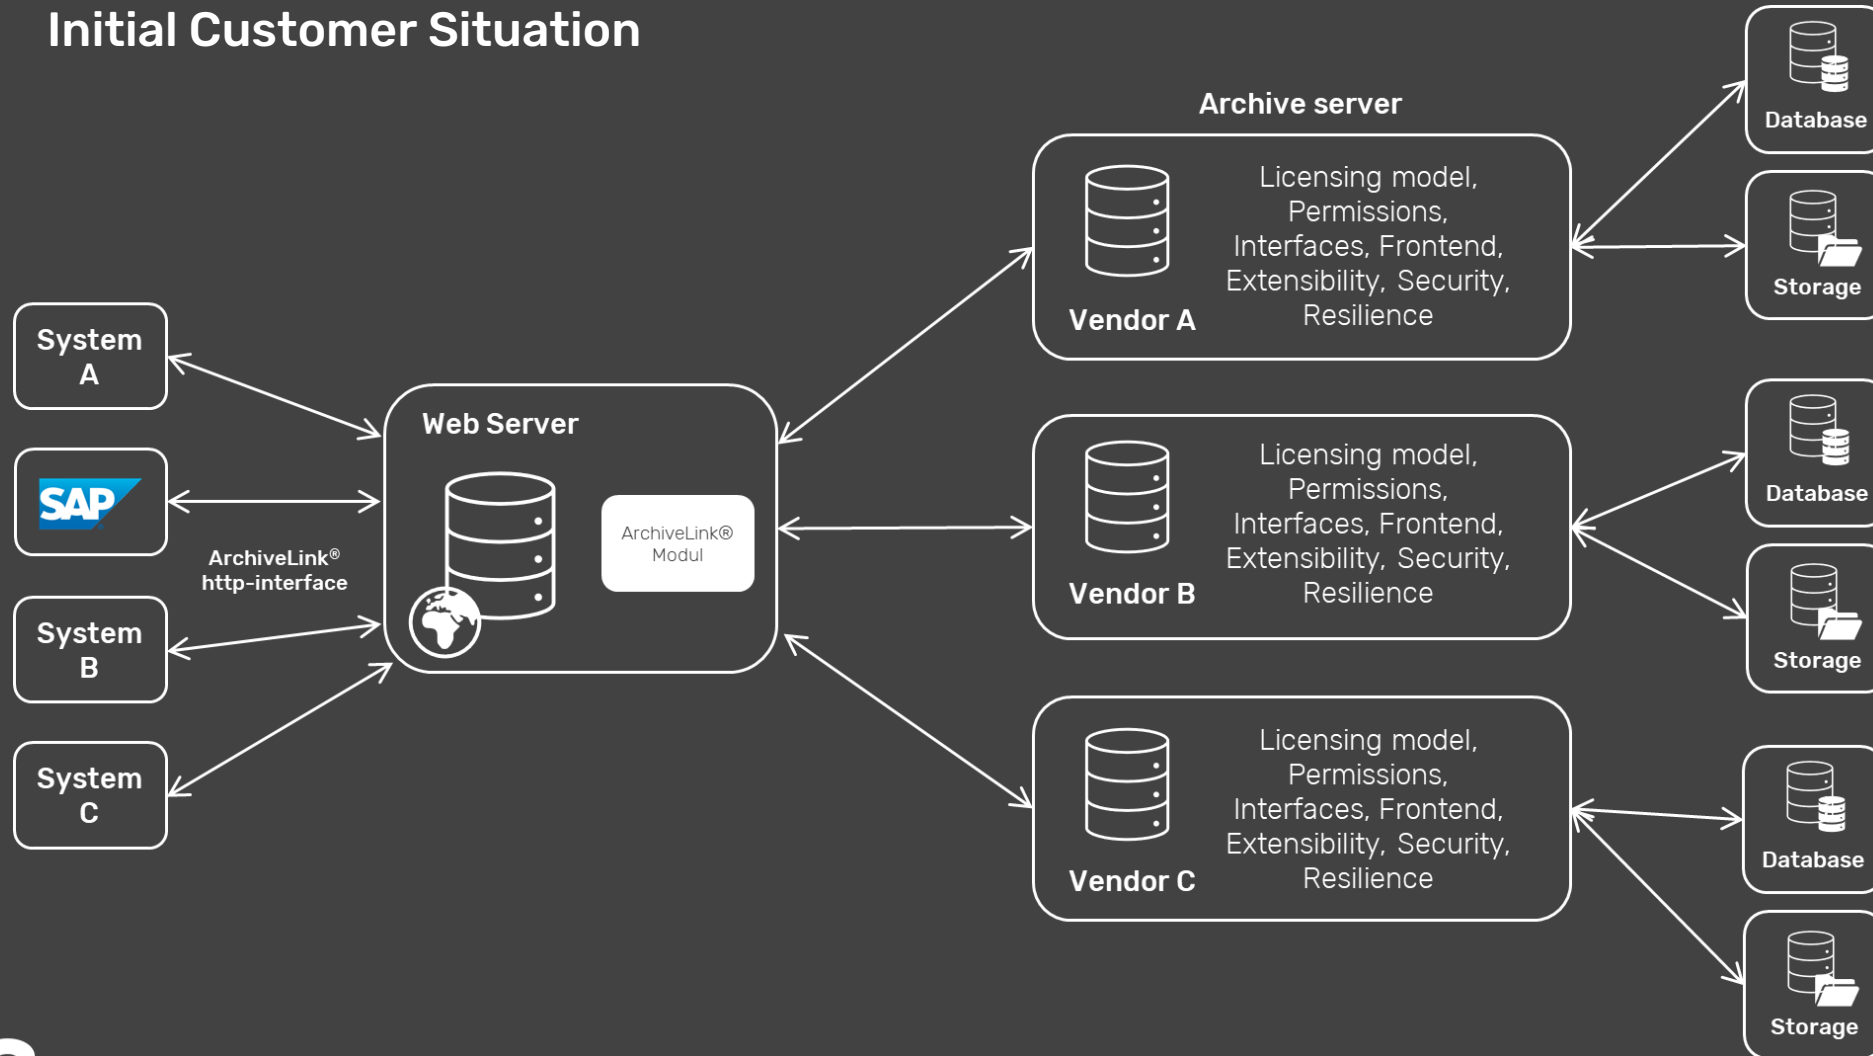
Initial Customer Situation

System A

SAP

ArchiveLink® http-interface

System B

System C

Web Server

ArchiveLink® Modul

Archive server

Vendor A

Licensing model, Permissions, Interfaces, Frontend, Extensibility, Security, Resilience

Vendor B

Licensing model, Permissions, Interfaces, Frontend, Extensibility, Security, Resilience

Vendor C

Licensing model, Permissions, Interfaces, Frontend, Extensibility, Security, Resilience

Database

Storage

Database

Storage

Database

Storage